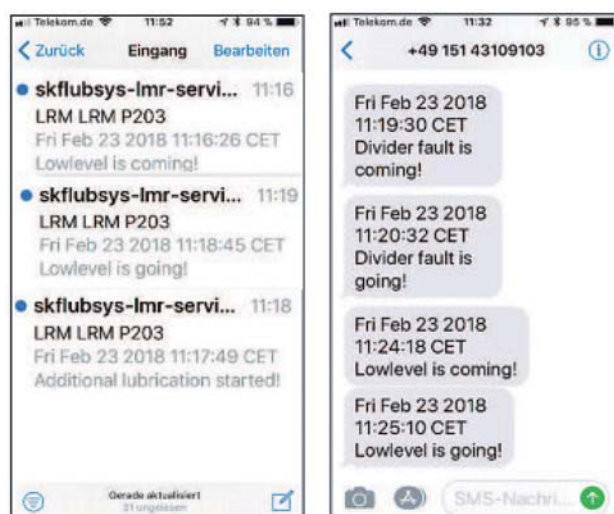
Telekom.de 11:52 94 %

Zurück Eingang Bearbeiten

skflubsys-lmr-servi... 11:16
LRM LRM P203
Fri Feb 23 2018 11:16:26 CET
Lowlevel is coming!

skflubsys-lmr-servi... 11:19
LRM LRM P203
Fri Feb 23 2018 11:18:45 CET
Lowlevel is going!

skflubsys-lmr-servi... 11:18
LRM LRM P203
Fri Feb 23 2018 11:17:49 CET
Additional lubrication started!

Gerade aktualisiert
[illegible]

Telekom.de 11:32 95 %

+49 151 43109103

Fri Feb 23 2018 11:19:30 CET Divider fault is coming!

Fri Feb 23 2018 11:20:32 CET Divider fault is going!

Fri Feb 23 2018 11:24:18 CET Lowlevel is coming!

Fri Feb 23 2018 11:25:10 CET Lowlevel is going!

SMS-Nachri...